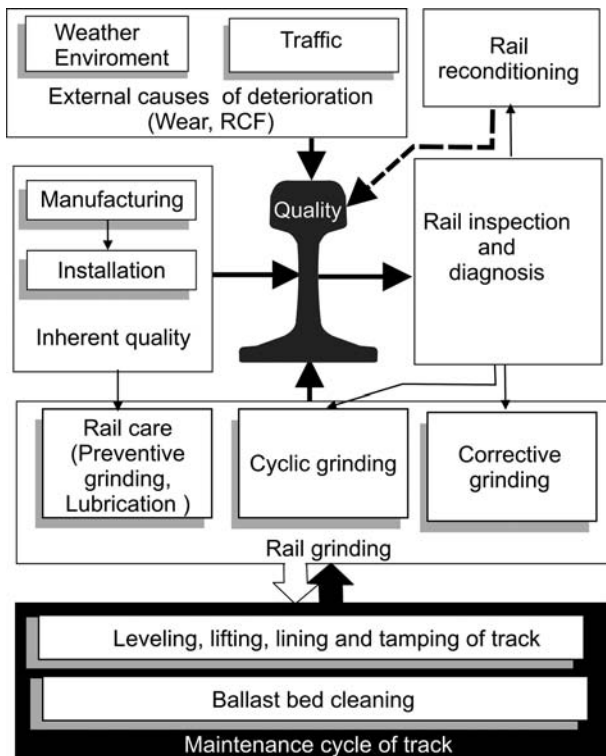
Weather Enviroment

Traffic

External causes of deterioration (Wear, RCF)

Rail reconditioning

Manufacturing

Installation

Inherent quality

Quality

Rail inspection and diagnosis

Rail care (Preventive grinding, Lubrication )

Cyclic grinding

Corrective grinding

Rail grinding

Leveling, lifting, lining and tamping of track

Ballast bed cleaning

Maintenance cycle of track